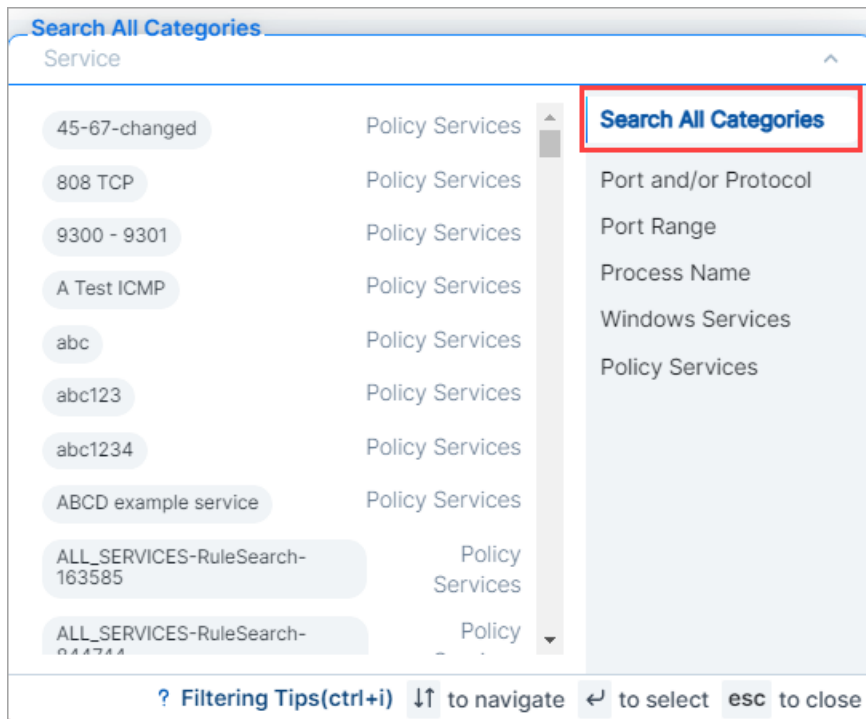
Search All Categories
Service

45-67-changed Policy Services
808 TCP Policy Services
9300 - 9301 Policy Services
A Test ICMP Policy Services
abc Policy Services
abc123 Policy Services
abc1234 Policy Services
ABCD example service Policy Services
ALL_SERVICES-RuleSearch-163585 Policy Services
ALL_SERVICES-RuleSearch-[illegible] Policy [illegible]

Search All Categories
Port and/or Protocol
Port Range
Process Name
Windows Services
Policy Services

? Filtering Tips(ctrl+i) ⇅ to navigate ↵ to select esc to close